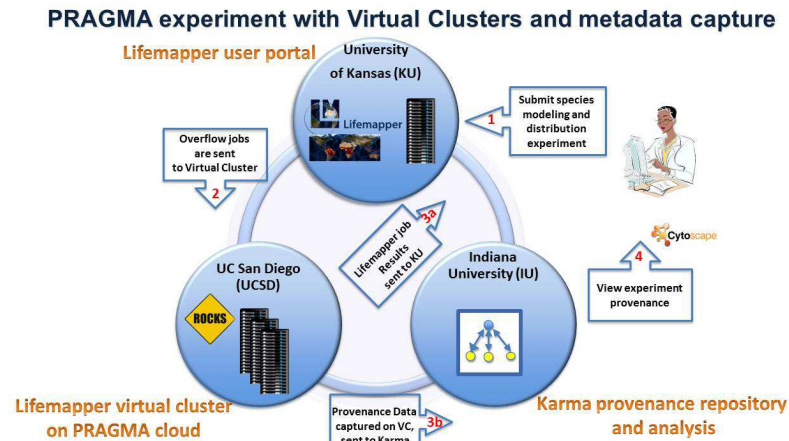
PRAGMA experiment with Virtual Clusters and metadata capture

Lifemapper user portal

University of Kansas (KU)

Lifemapper

Submit species modeling and distribution experiment

1

Overflow jobs are sent to Virtual Cluster

2

Lifemapper job Results sent to KU

3a

Cytoscape

Indiana University (IU)

4

View experiment provenance

UC San Diego (UCSD)

ROCKS

Lifemapper virtual cluster on PRAGMA cloud

Provenance Data captured on VC, sent to Karma

3b

Karma provenance repository and analysis